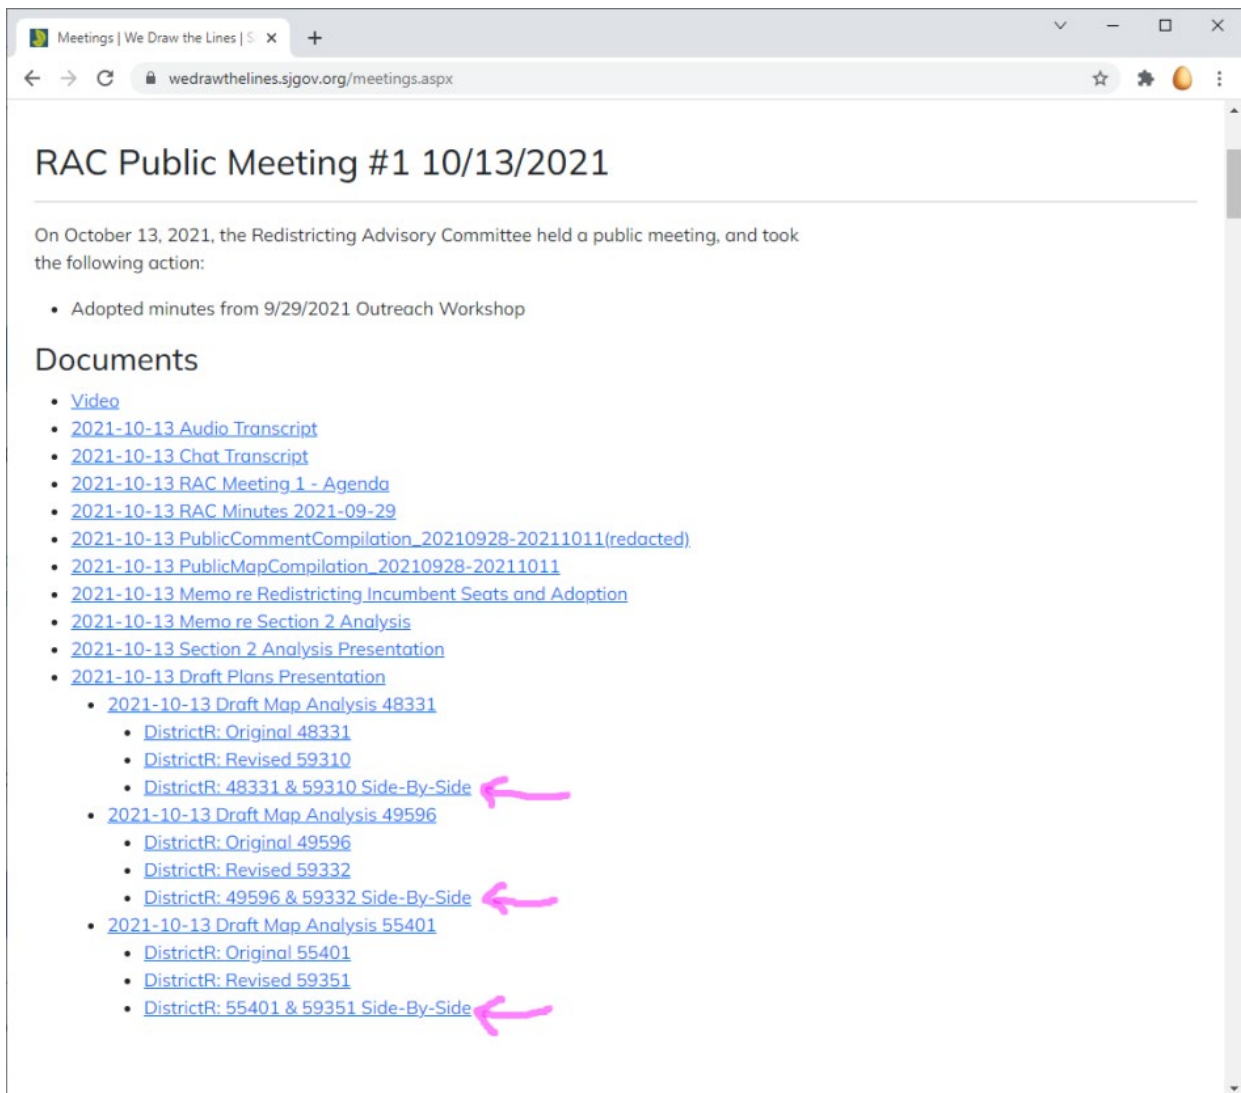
Meetings | We Draw the Lines | S

wedrawthelines.sjgov.org/meetings.aspx

RAC Public Meeting #1 10/13/2021

On October 13, 2021, the Redistricting Advisory Committee held a public meeting, and took the following action:

- Adopted minutes from 9/29/2021 Outreach Workshop

Documents

- Video
- 2021-10-13 Audio Transcript
- 2021-10-13 Chat Transcript
- 2021-10-13 RAC Meeting 1 - Agenda
- 2021-10-13 RAC Minutes 2021-09-29
- 2021-10-13 PublicCommentCompilation_20210928-20211011(redacted)
- 2021-10-13 PublicMapCompilation_20210928-20211011
- 2021-10-13 Memo re Redistricting Incumbent Seats and Adoption
- 2021-10-13 Memo re Section 2 Analysis
- 2021-10-13 Section 2 Analysis Presentation
- 2021-10-13 Draft Plans Presentation
  - 2021-10-13 Draft Map Analysis 48331
    - DistrictR: Original 48331
    - DistrictR: Revised 59310
    - DistrictR: 48331 & 59310 Side-By-Side
  - 2021-10-13 Draft Map Analysis 49596
    - DistrictR: Original 49596
    - DistrictR: Revised 59332
    - DistrictR: 49596 & 59332 Side-By-Side
  - 2021-10-13 Draft Map Analysis 55401
    - DistrictR: Original 55401
    - DistrictR: Revised 59351
    - DistrictR: 55401 & 59351 Side-By-Side